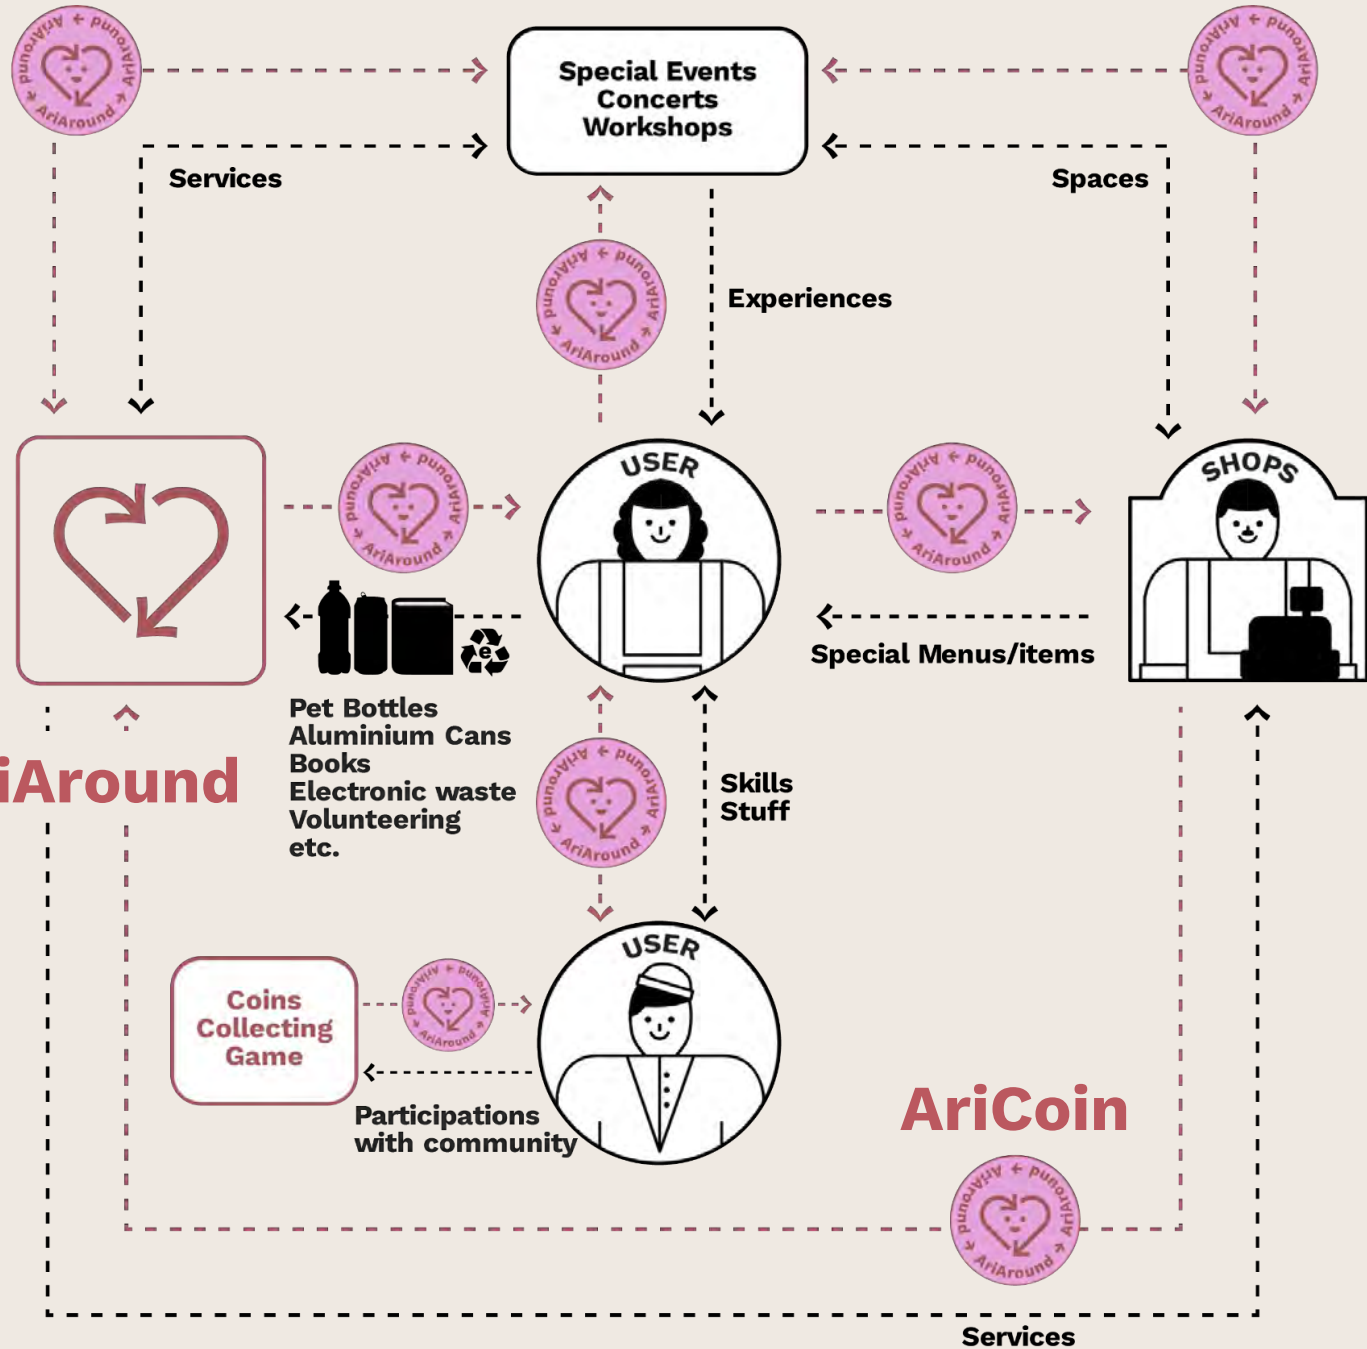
AriAround → AriAround → AriAround →

Special Events
Concerts
Workshops

AriAround → AriAround → AriAround →

Services

Spaces

AriAround → AriAround → AriAround →

Experiences

iAround

AriAround → AriAround → AriAround →

USER

AriAround → AriAround → AriAround →

SHOPS

Special Menus/items

Pet Bottles
Aluminium Cans
Books
Electronic waste
Volunteering
etc.

AriAround → AriAround → AriAround →

Skills
Stuff

USER

Coins
Collecting
Game

AriAround → AriAround → AriAround →

Participations
with community

AriCoin

AriAround → AriAround → AriAround →

Services